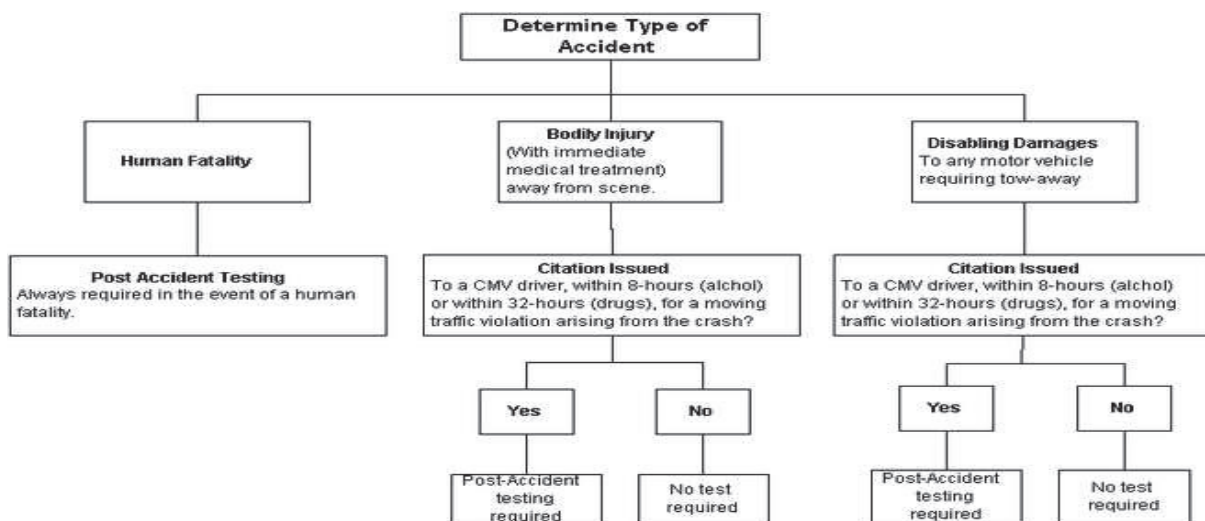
Determine Type of Accident

Human Fatality

Bodily Injury
(With immediate medical treatment) away from scene.

Disabling Damages
To any motor vehicle requiring tow-away

Post Accident Testing
Always required in the event of a human fatality.

Citation Issued
To a CMV driver, within 8-hours (alchol) or within 32-hours (drugs), for a moving traffic violation arising from the crash?

Citation Issued
To a CMV driver, within 8-hours (alchol) or within 32-hours (drugs), for a moving traffic violation arising from the crash?

Yes

No

Yes

No

Post-Accident testing required

No test required

Post-Accident testing required

No test required